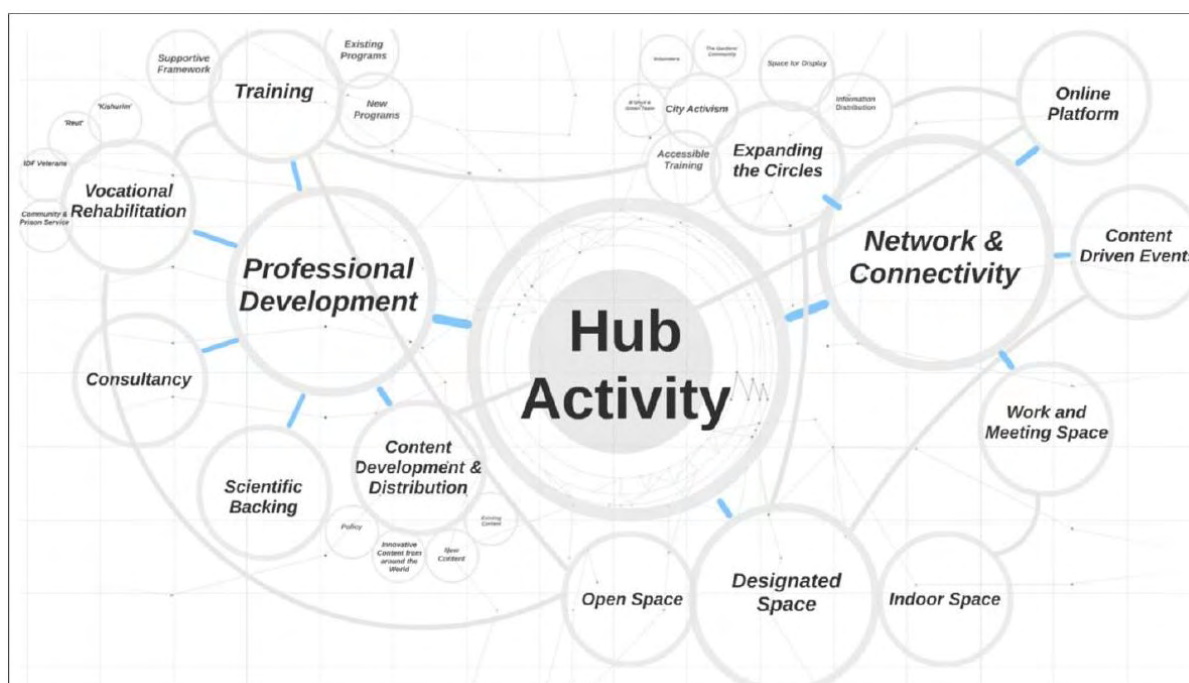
Supportive Framework

Training

Existing Programs

New Programs

'Kishurim'

'Reut'

IDF Veterans

Community & Prison Service

Vocational Rehabilitation

Professional Development

Consultancy

Scientific Backing

Content Development & Distribution

Policy

Innovative Content from around the World

New Content

Existing Content

Volunteers

The Gardens' Community

Space for Display

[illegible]

City Activism

Information Distribution

Accessible Training

Expanding the Circles

Online Platform

Network & Connectivity

Content Driven Events

Hub Activity

Work and Meeting Space

Open Space

Designated Space

Indoor Space